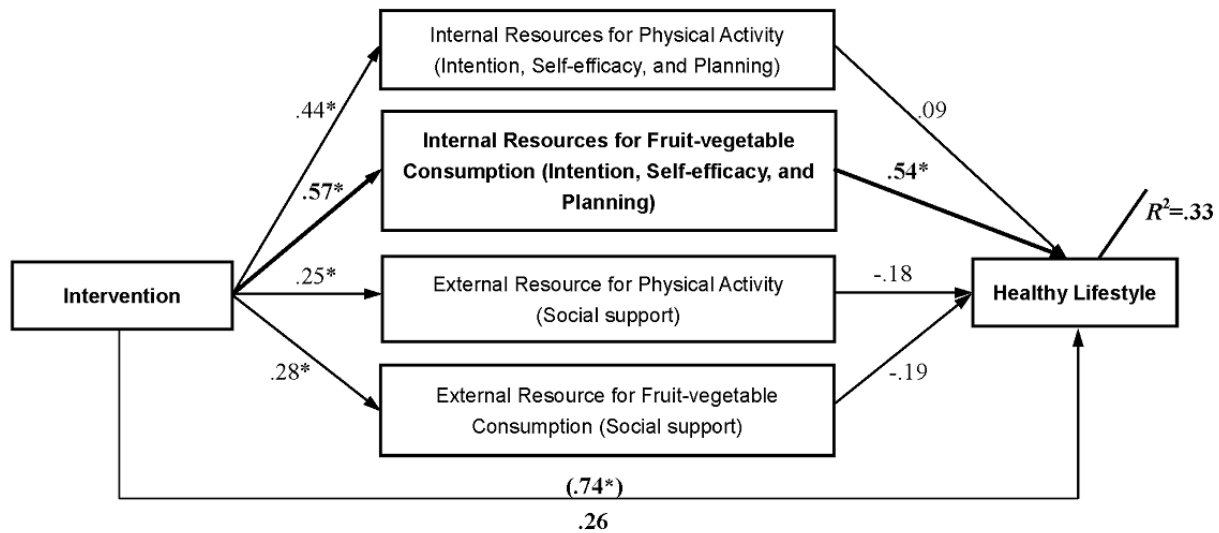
Internal Resources for Physical Activity (Intention, Self-efficacy, and Planning)

.44*

.09

Internal Resources for Fruit-vegetable Consumption (Intention, Self-efficacy, and Planning)

.57*

.54*

$R^2$=.33

Intervention

.25*

External Resource for Physical Activity (Social support)

-.18

Healthy Lifestyle

.28*

External Resource for Fruit-vegetable Consumption (Social support)

-.19

(.74*)

.26